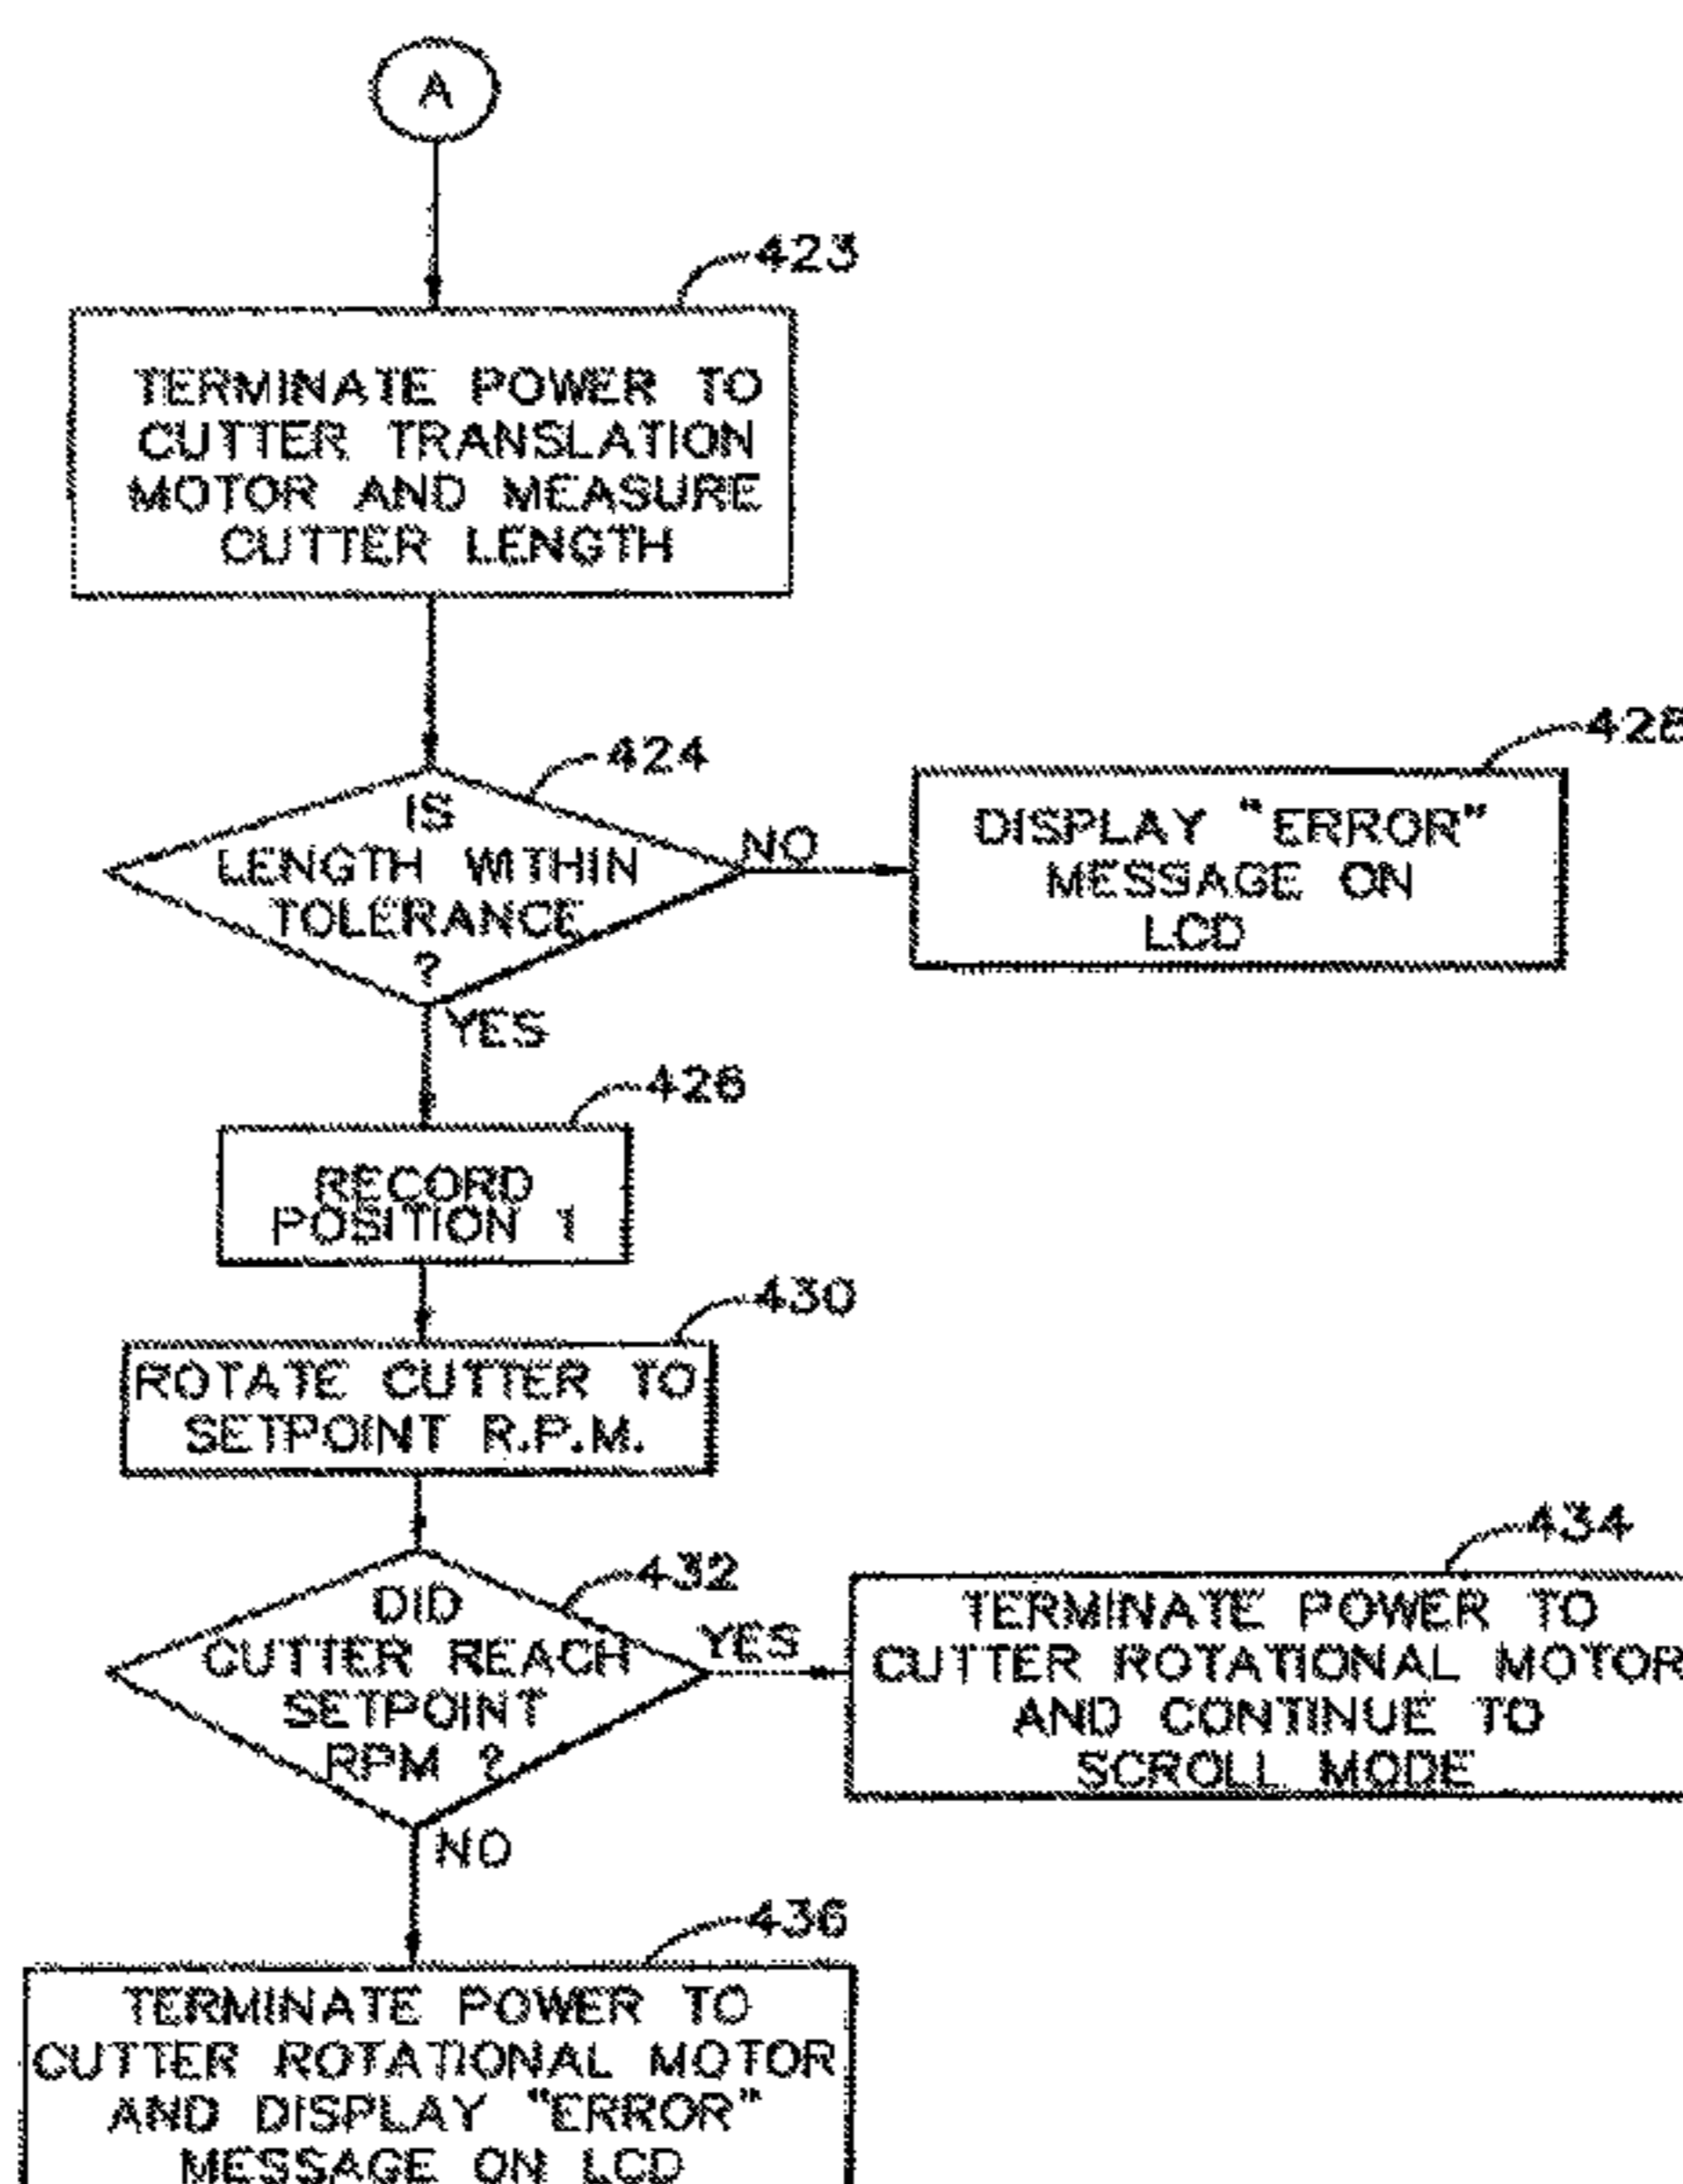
A

423

TERMINATE POWER TO CUTTER TRANSLATION MOTOR AND MEASURE CUTTER LENGTH

424

IS LENGTH WITHIN TOLERANCE ?

NO

428

DISPLAY "ERROR" MESSAGE ON LCD

YES

426

RECORD POSITION 1

430

ROTATE CUTTER TO SETPOINT R.P.M.

432

DID CUTTER REACH SETPOINT RPM ?

YES

434

TERMINATE POWER TO CUTTER ROTATIONAL MOTOR AND CONTINUE TO SCROLL MODE

NO

436

TERMINATE POWER TO CUTTER ROTATIONAL MOTOR AND DISPLAY "ERROR" MESSAGE ON LCD